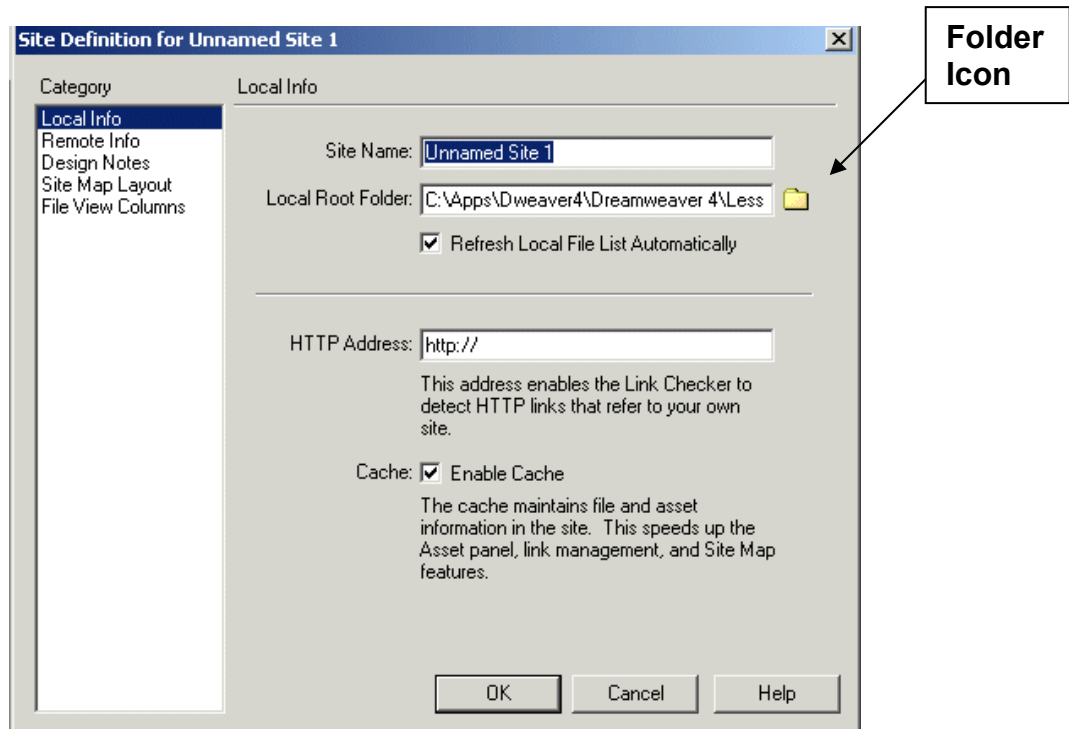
Site Definition for Unnamed Site 1

Folder Icon

Category

Local Info
Remote Info
Design Notes
Site Map Layout
File View Columns

Local Info

Site Name: Unnamed Site 1

Local Root Folder: C:\Apps\Dweaver4\Dreamweaver 4\Less

Refresh Local File List Automatically

HTTP Address: http://

This address enables the Link Checker to detect HTTP links that refer to your own site.

Cache: Enable Cache

The cache maintains file and asset information in the site. This speeds up the Asset panel, link management, and Site Map features.

OK Cancel Help